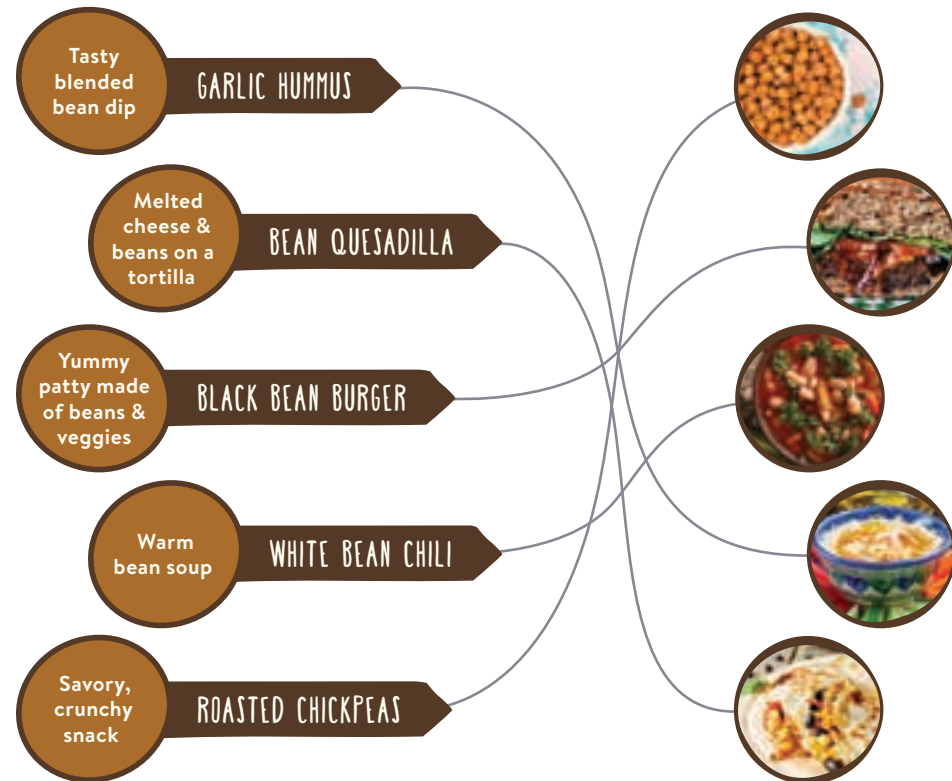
Tasty blended bean dip

GARLIC HUMMUS

Melted cheese & beans on a tortilla

BEAN QUESADILLA

Yummy patty made of beans & veggies

BLACK BEAN BURGER

Warm bean soup

WHITE BEAN CHILI

Savory, crunchy snack

ROASTED CHICKPEAS